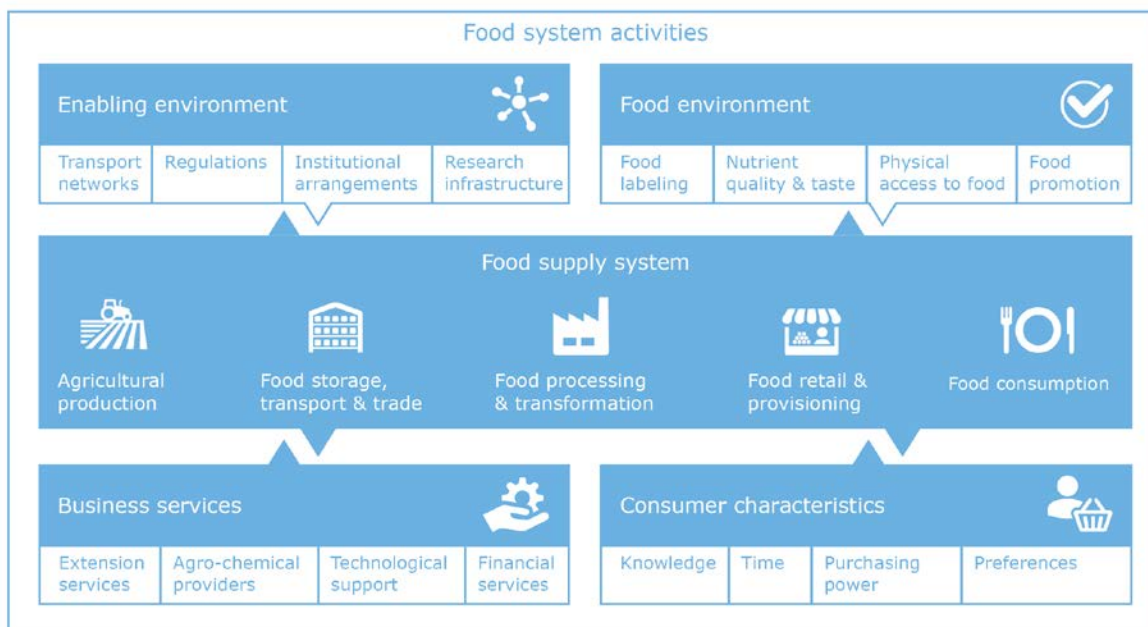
Food system activities

Enabling environment

| Transport networks | Regulations | Institutional arrangements | Research infrastructure |
|---|---|---|---|

Food environment

| Food labeling | Nutrient quality & taste | Physical access to food | Food promotion |
|---|---|---|---|

Food supply system

Agricultural production

Food storage, transport & trade

Food processing & transformation

Food retail & provisioning

Food consumption

Business services

| Extension services | Agro-chemical providers | Technological support | Financial services |
|---|---|---|---|

Consumer characteristics

| Knowledge | Time | Purchasing power | Preferences |
|---|---|---|---|